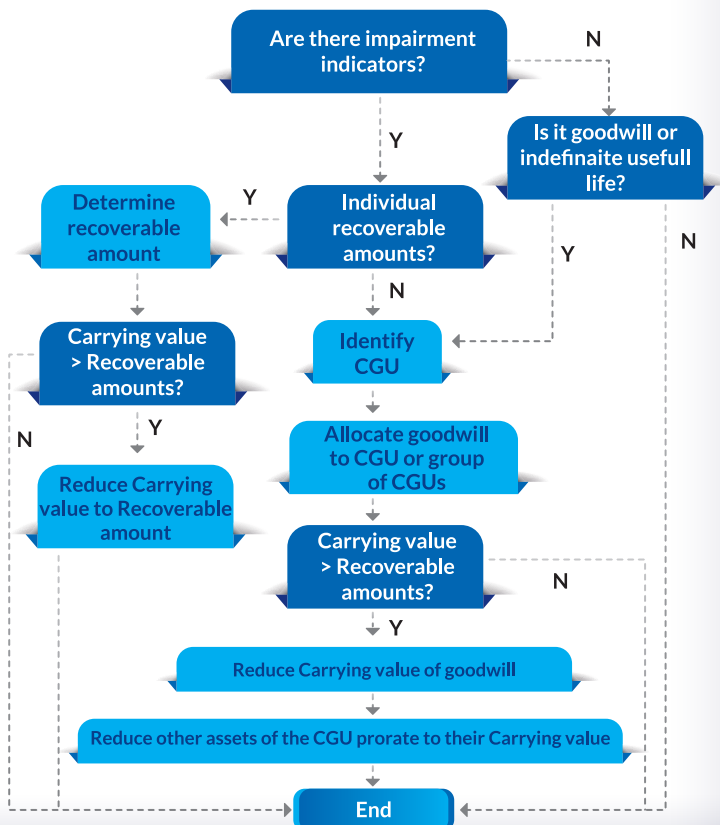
Are there impairment indicators?

N

Y

Is it goodwill or indefinaite usefull life?

Determine recoverable amount

Y

Individual recoverable amounts?

N

Y

N

Carrying value > Recoverable amounts?

Identify CGU

N

Y

Allocate goodwill to CGU or group of CGUs

Reduce Carrying value to Recoverable amount

Carrying value > Recoverable amounts?

N

Y

Reduce Carrying value of goodwill

Reduce other assets of the CGU prorate to their Carrying value

End